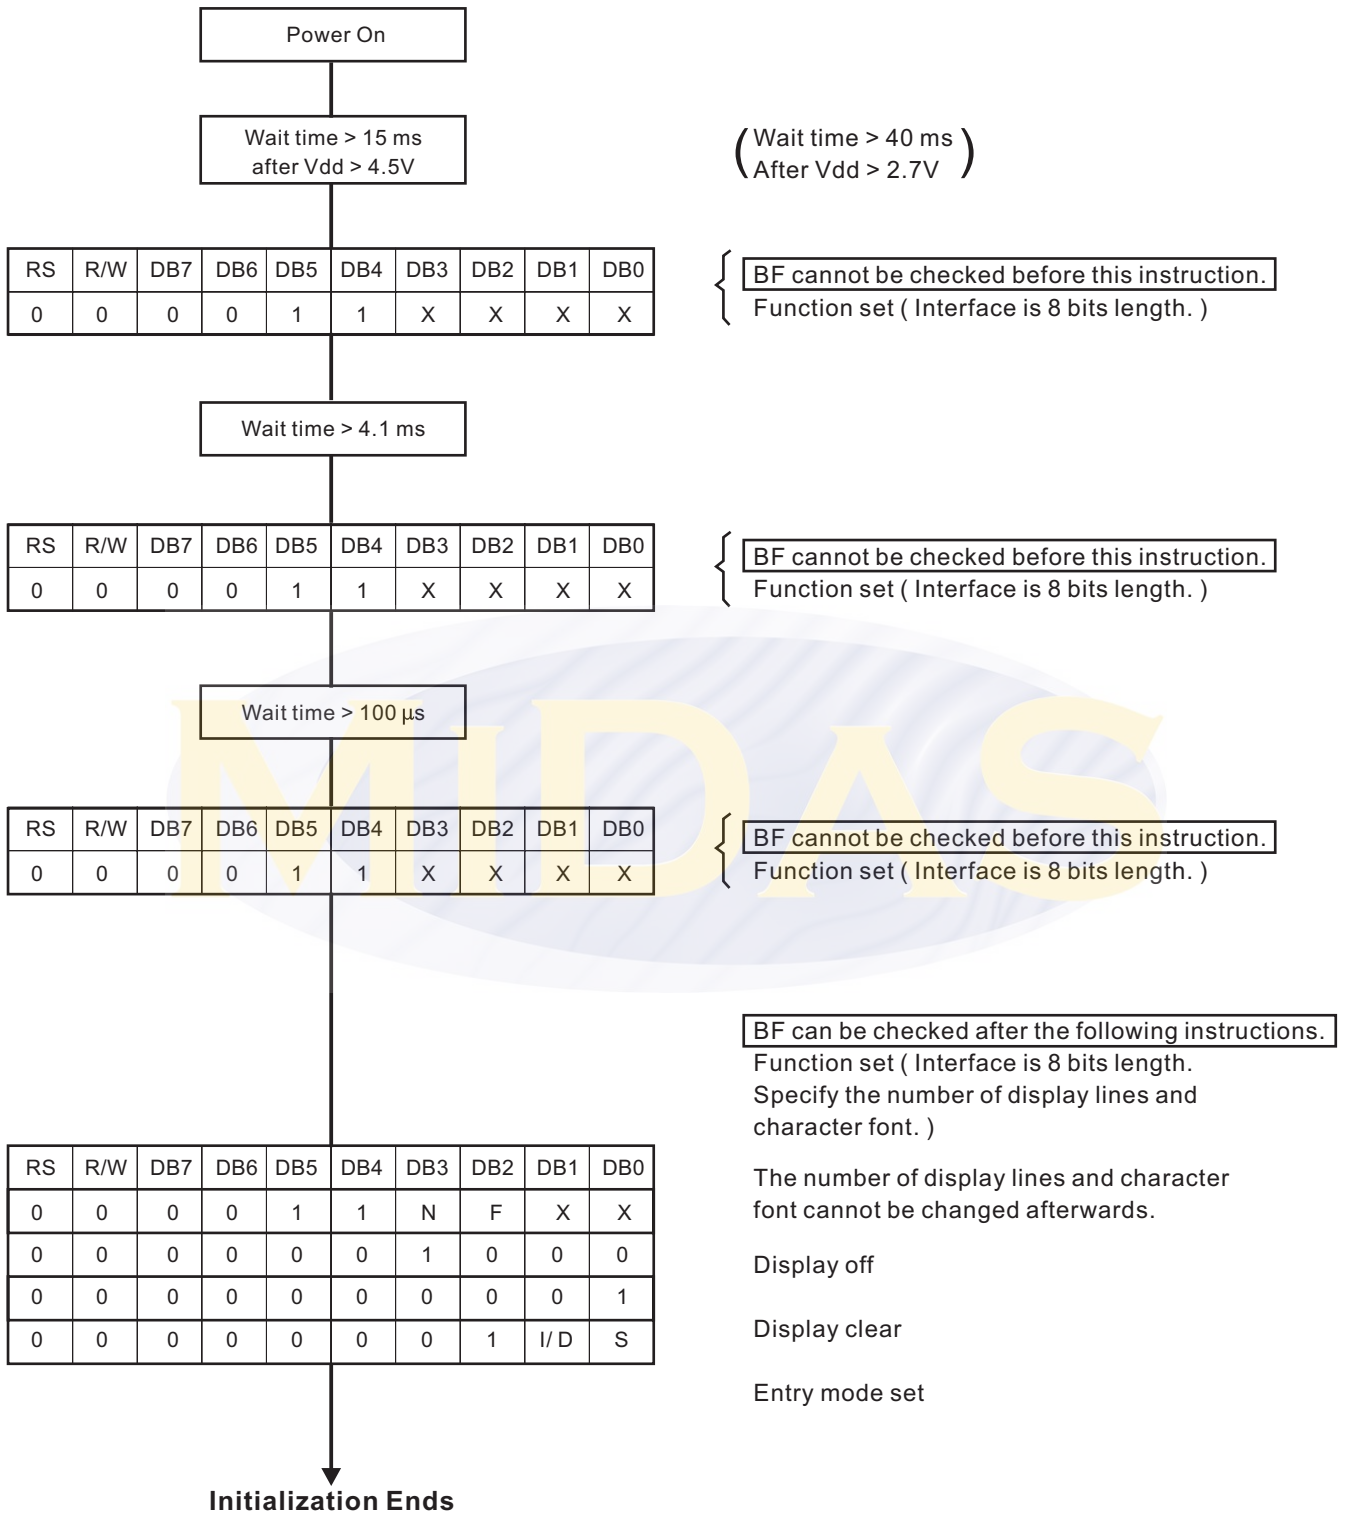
Power On

Wait time > 15 ms after Vdd > 4.5V

(Wait time > 40 ms After Vdd > 2.7V)

| RS | R/W | DB7 | DB6 | DB5 | DB4 | DB3 | DB2 | DB1 | DB0 |
|---|---|---|---|---|---|---|---|---|---|
| 0 | 0 | 0 | 0 | 1 | 1 | X | X | X | X |

BF cannot be checked before this instruction.
Function set ( Interface is 8 bits length. )

Wait time > 4.1 ms

| RS | R/W | DB7 | DB6 | DB5 | DB4 | DB3 | DB2 | DB1 | DB0 |
|---|---|---|---|---|---|---|---|---|---|
| 0 | 0 | 0 | 0 | 1 | 1 | X | X | X | X |

BF cannot be checked before this instruction.
Function set ( Interface is 8 bits length. )

MIDAS

Wait time > 100 µs

| RS | R/W | DB7 | DB6 | DB5 | DB4 | DB3 | DB2 | DB1 | DB0 |
|---|---|---|---|---|---|---|---|---|---|
| 0 | 0 | 0 | 0 | 1 | 1 | X | X | X | X |

BF cannot be checked before this instruction.
Function set ( Interface is 8 bits length. )

BF can be checked after the following instructions.
Function set ( Interface is 8 bits length. Specify the number of display lines and character font. )

The number of display lines and character font cannot be changed afterwards.

| RS | R/W | DB7 | DB6 | DB5 | DB4 | DB3 | DB2 | DB1 | DB0 |
|---|---|---|---|---|---|---|---|---|---|
| 0 | 0 | 0 | 0 | 1 | 1 | N | F | X | X |
| 0 | 0 | 0 | 0 | 0 | 0 | 1 | 0 | 0 | 0 |
| 0 | 0 | 0 | 0 | 0 | 0 | 0 | 0 | 0 | 1 |
| 0 | 0 | 0 | 0 | 0 | 0 | 0 | 1 | I/ D | S |

Display off

Display clear

Entry mode set

Initialization Ends